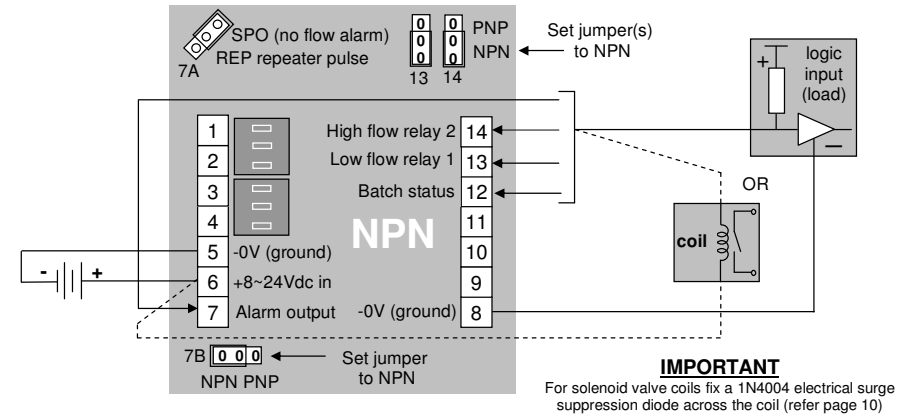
SPO (no flow alarm)
REP repeater pulse
7A

PNP
NPN
13 14

Set jumper(s) to NPN

logic input (load)
+
—

1
2
3
4
5 -0V (ground)
6 +8~24Vdc in
7 Alarm output

High flow relay 2 14
Low flow relay 1 13
Batch status 12
11
10
9
-0V (ground) 8

NPN

OR

coil

- +

7B 0 0 0
NPN PNP

Set jumper to NPN

IMPORTANT
For solenoid valve coils fix a 1N4004 electrical surge suppression diode across the coil (refer page 10)